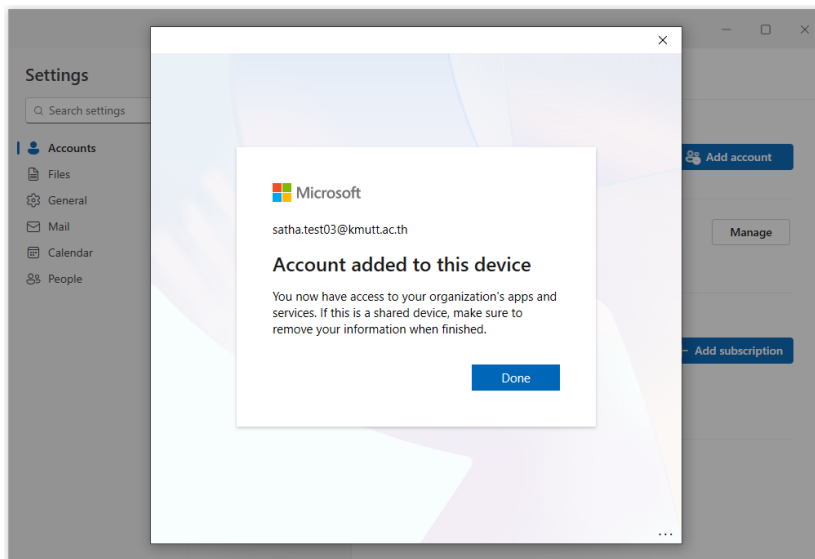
Settings

Search settings

Accounts
Files
General
Mail
Calendar
People

Add account
Manage
Add subscription

Microsoft

satha.test03@kmutt.ac.th

Account added to this device

You now have access to your organization's apps and services. If this is a shared device, make sure to remove your information when finished.

Done

...